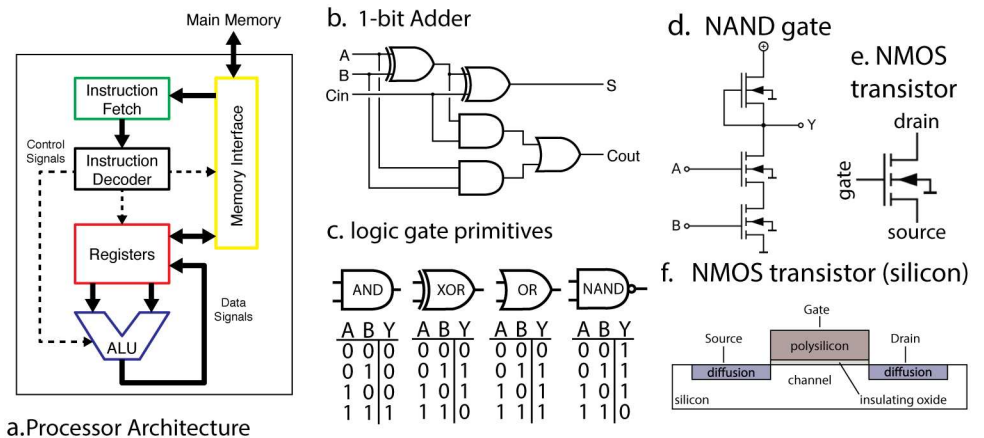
Main Memory

Instruction Fetch

Memory Interface

Control Signals

Instruction Decoder

Registers

Data Signals

ALU

a.Processor Architecture

b. 1-bit Adder

A
B
Cin

S

Cout

c. logic gate primitives

AND XOR OR NAND

| A | B | Y |
|---|---|---|
| 0 | 0 | 0 |
| 0 | 1 | 0 |
| 1 | 0 | 0 |
| 1 | 1 | 1 |

| A | B | Y |
|---|---|---|
| 0 | 0 | 0 |
| 0 | 1 | 1 |
| 1 | 0 | 1 |
| 1 | 1 | 0 |

| A | B | Y |
|---|---|---|
| 0 | 0 | 0 |
| 0 | 1 | 1 |
| 1 | 0 | 1 |
| 1 | 1 | 1 |

| A | B | Y |
|---|---|---|
| 0 | 0 | 1 |
| 0 | 1 | 1 |
| 1 | 0 | 1 |
| 1 | 1 | 0 |

d. NAND gate

+

Y

A

B

e. NMOS transistor

drain

gate

source

f. NMOS transistor (silicon)

Gate

Source

polysilicon

Drain

diffusion

channel

diffusion

silicon

insulating oxide